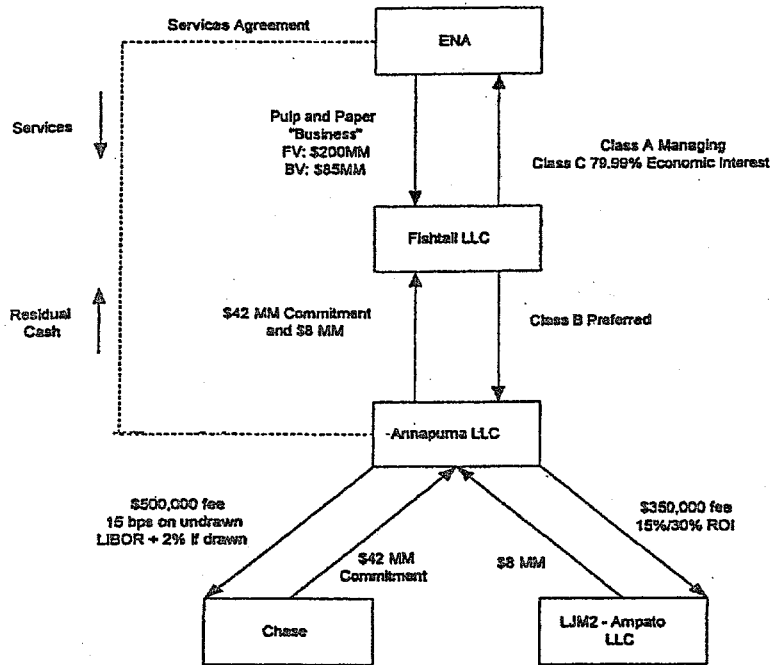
Services Agreement

ENA

Services

Pulp and Paper "Business" FV: \$200MM BV: \$85MM

Class A Managing Class C 79.99% Economic Interest

Fishtail LLC

Residual Cash

\$42 MM Commitment and \$8 MM

Class B Preferred

-Annapuma LLC

\$500,000 fee 15 bps on undrawn LIBOR + 2% if drawn

\$42 MM Commitment

\$8 MM

\$350,000 fee 15%/30% ROI

Chase

LJM2 - Ampato LLC